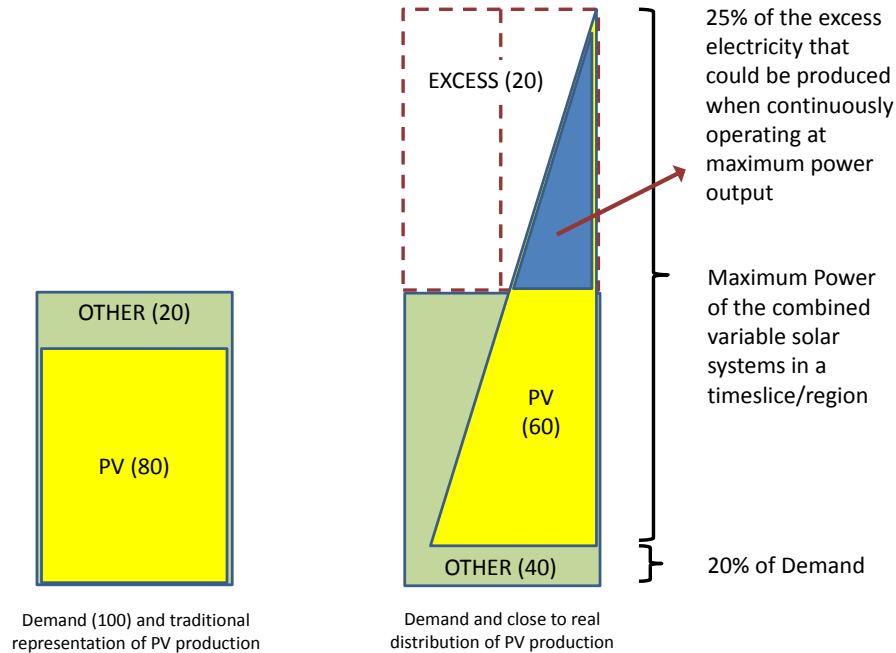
OTHER (20)

PV (80)

Demand (100) and traditional representation of PV production

EXCESS (20)

PV (60)

OTHER (40)

Demand and close to real distribution of PV production

25% of the excess electricity that could be produced when continuously operating at maximum power output

Maximum Power of the combined variable solar systems in a timeslice/region

20% of Demand